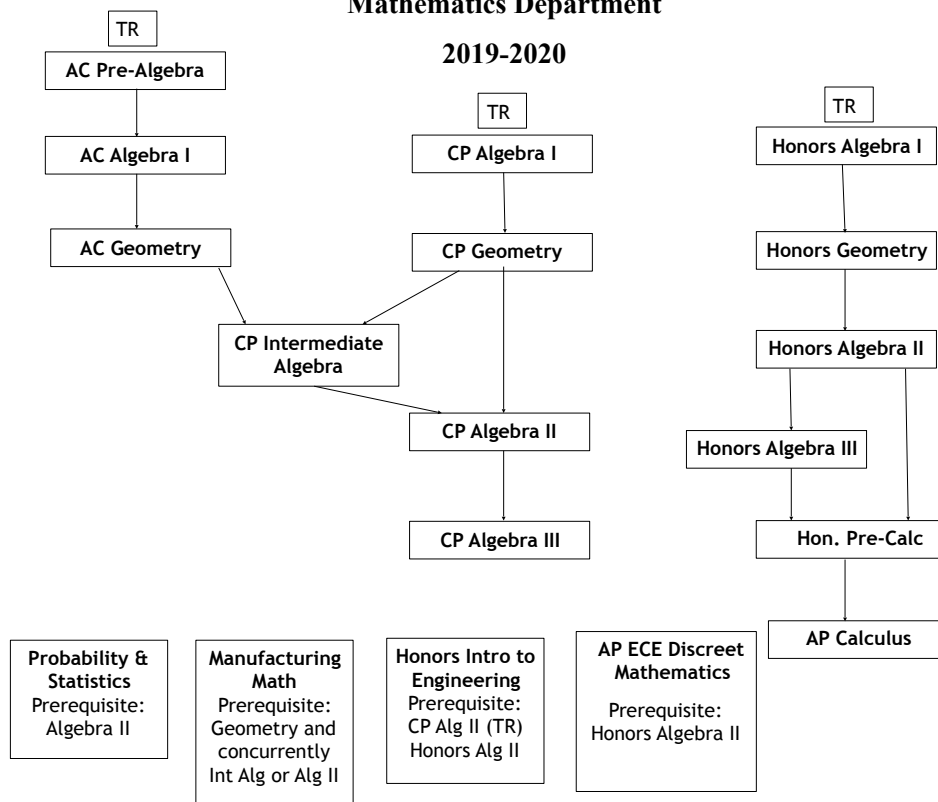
Mathematics Department

2019-2020

TR

AC Pre-Algebra

AC Algebra I

AC Geometry

TR

CP Algebra I

CP Geometry

CP Intermediate Algebra

CP Algebra II

CP Algebra III

TR

Honors Algebra I

Honors Geometry

Honors Algebra II

Honors Algebra III

Hon. Pre-Calc

AP Calculus

Probability & Statistics
Prerequisite: Algebra II

Manufacturing Math
Prerequisite: Geometry and concurrently Int Alg or Alg II

Honors Intro to Engineering
Prerequisite: CP Alg II (TR) Honors Alg II

AP ECE Discreet Mathematics
Prerequisite: Honors Algebra II